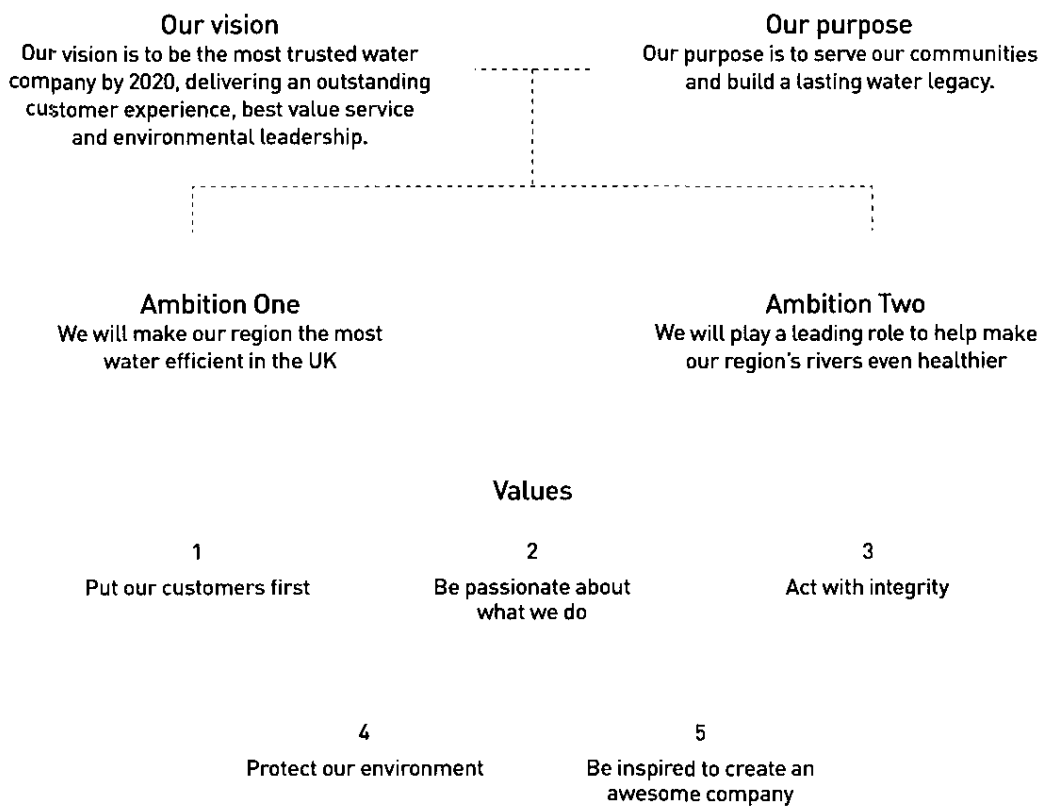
Our vision
Our vision is to be the most trusted water company by 2020, delivering an outstanding customer experience, best value service and environmental leadership.

Our purpose
Our purpose is to serve our communities and build a lasting water legacy.

Ambition One
We will make our region the most water efficient in the UK

Ambition Two
We will play a leading role to help make our region's rivers even healthier

Values

1
Put our customers first

2
Be passionate about what we do

3
Act with integrity

4
Protect our environment

5
Be inspired to create an awesome company